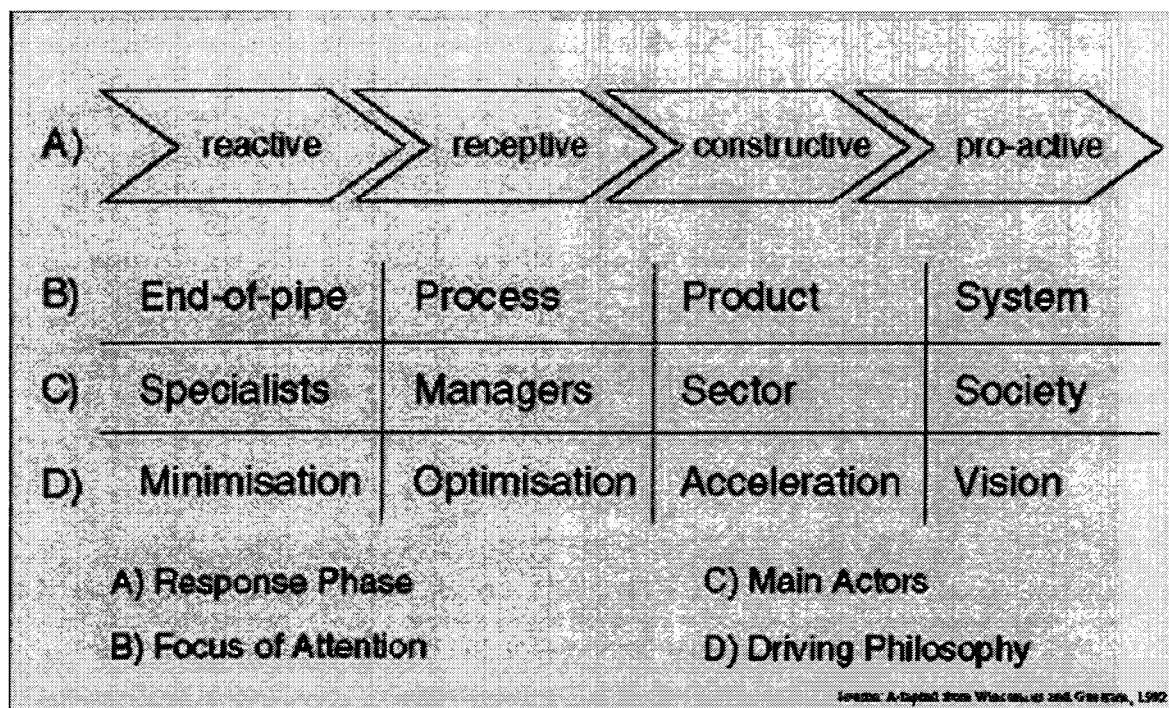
A) reactive receptive constructive pro-active

| B) | End-of-pipe | Process | Product | System |
|---|---|---|---|---|
| C) | Specialists | Managers | Sector | Society |
| D) | Minimisation | Optimisation | Acceleration | Vision |

A) Response Phase
B) Focus of Attention

C) Main Actors
D) Driving Philosophy

Source: Adapted from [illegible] and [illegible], 1992